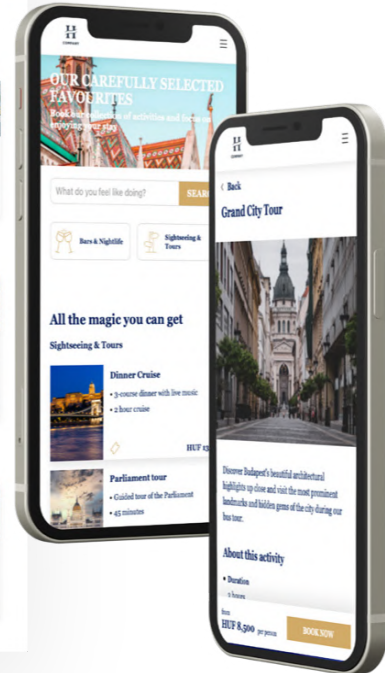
H
H
COMPANY

OUR CAREFULLY SELECTED FAVOURITES

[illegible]

What do you feel like doing?

SEAR

Bars & Nightlife

Sightseeing & Tours

All the magic you can get

Sightseeing & Tours

Dinner Cruise

• 3-course dinner with live music

• 2 hour cruise

HUF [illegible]

Parliament tour

• Guided tour of the Parliament

• 45 minutes

H
H
COMPANY

‹ Back

Grand City Tour

Discover Budapest's beautiful architectural highlights up close and visit the most prominent landmarks and hidden gems of the city during our bus tour.

About this activity

• Duration

2 hours

from

HUF 8,500 per person

BOOK NOW